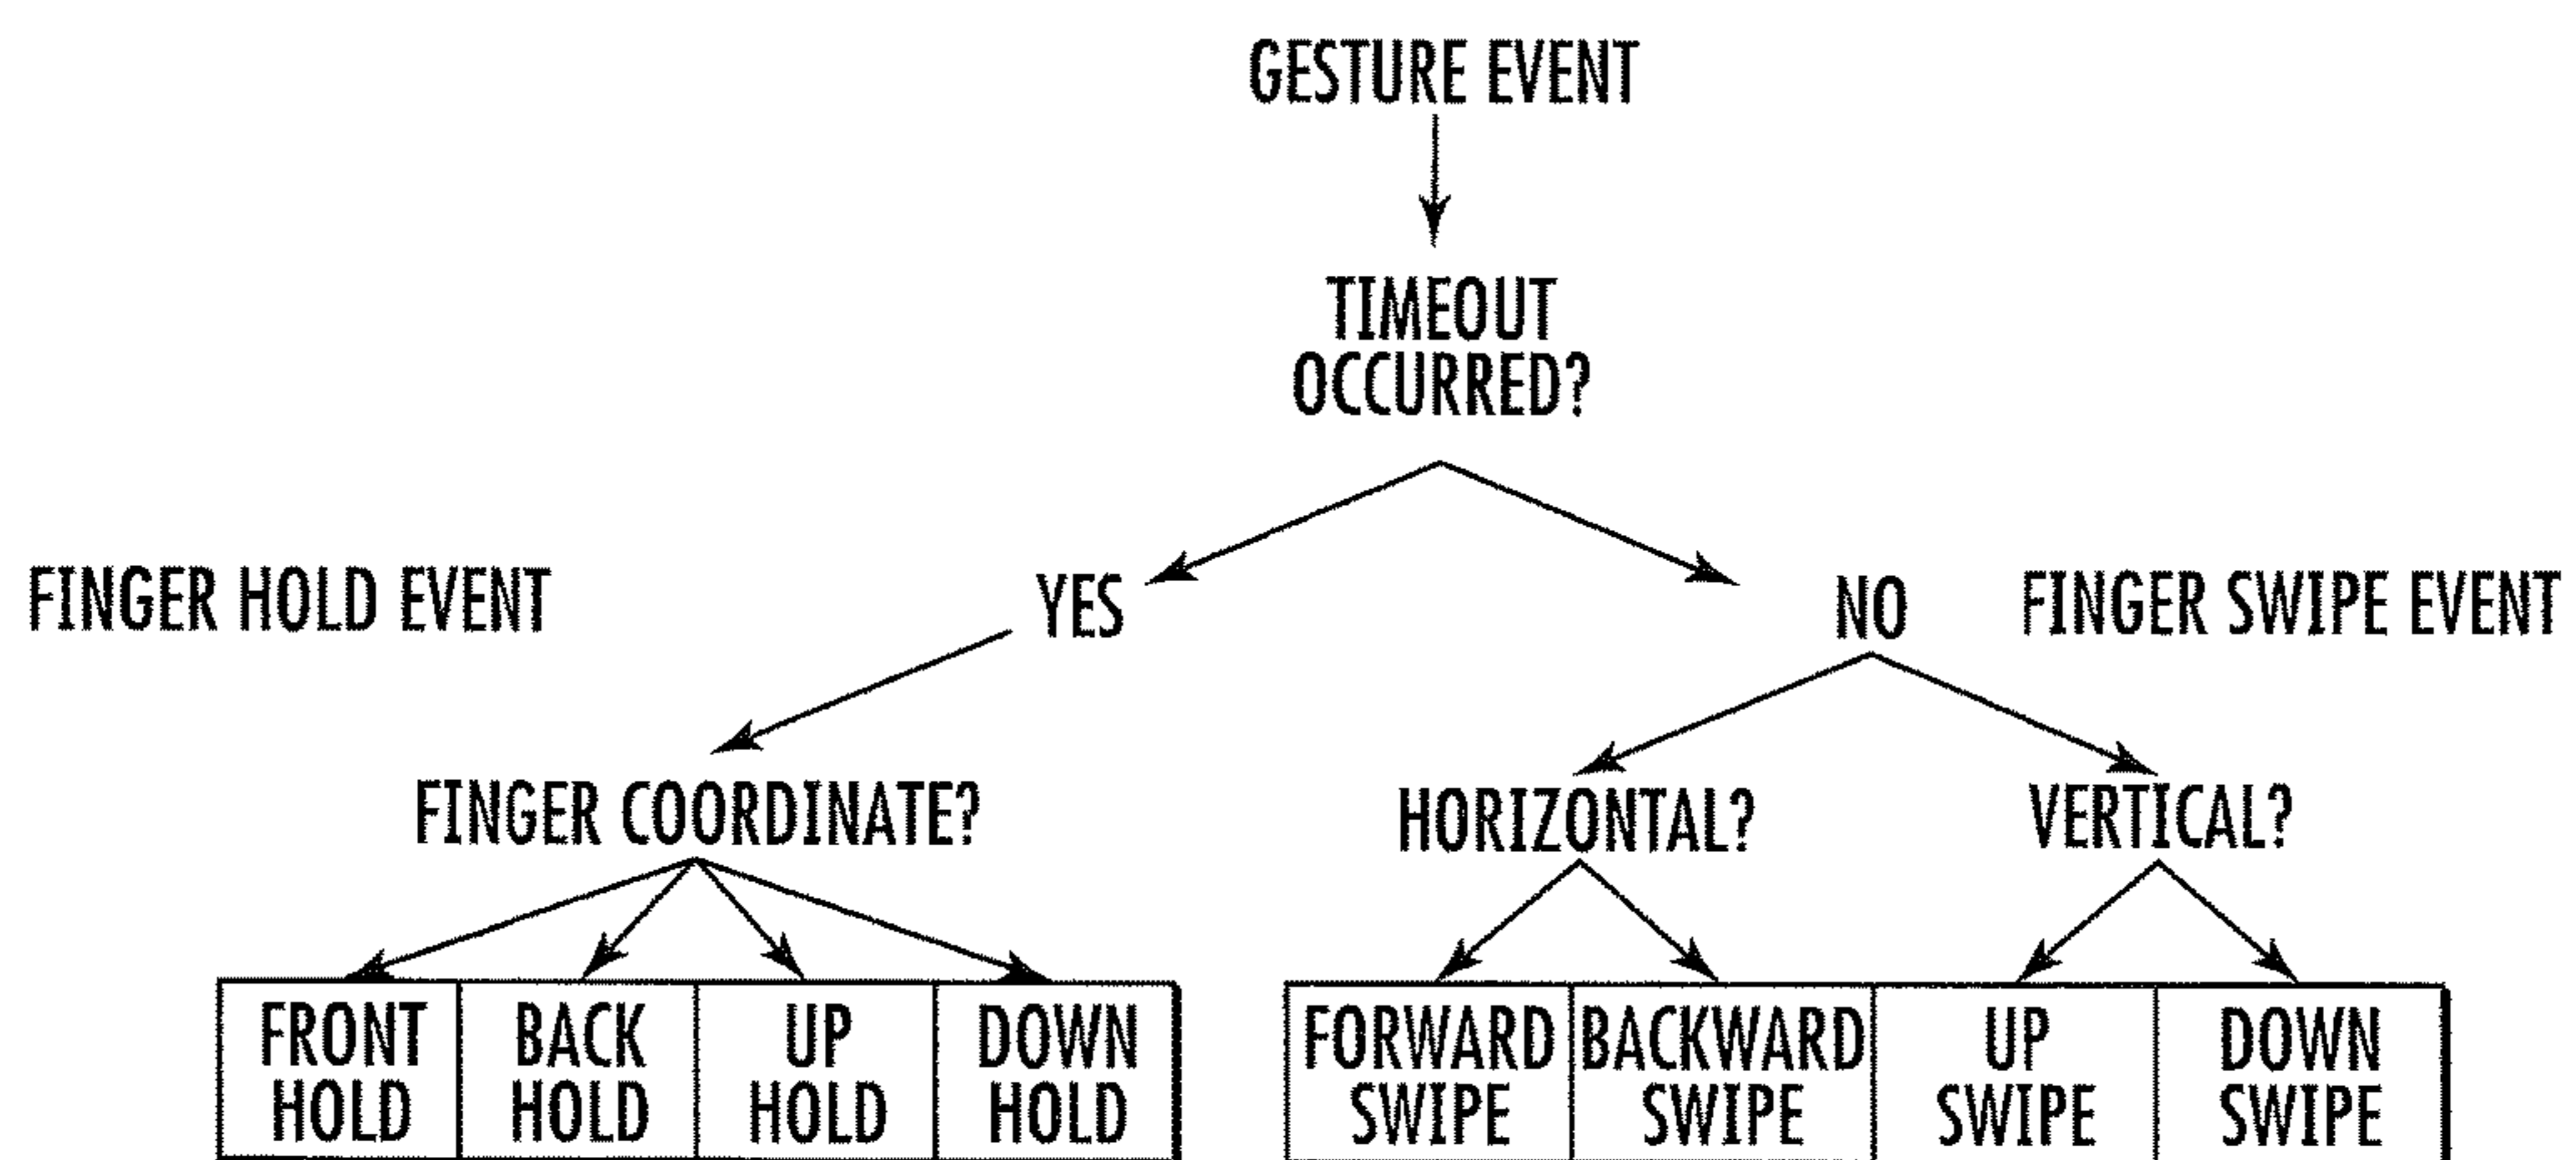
GESTURE EVENT

TIMEOUT OCCURRED?

FINGER HOLD EVENT

YES

NO

FINGER SWIPE EVENT

FINGER COORDINATE?

HORIZONTAL?

VERTICAL?

| FRONT HOLD | BACK HOLD | UP HOLD | DOWN HOLD |
|---|---|---|---|

| FORWARD SWIPE | BACKWARD SWIPE | UP SWIPE | DOWN SWIPE |
|---|---|---|---|